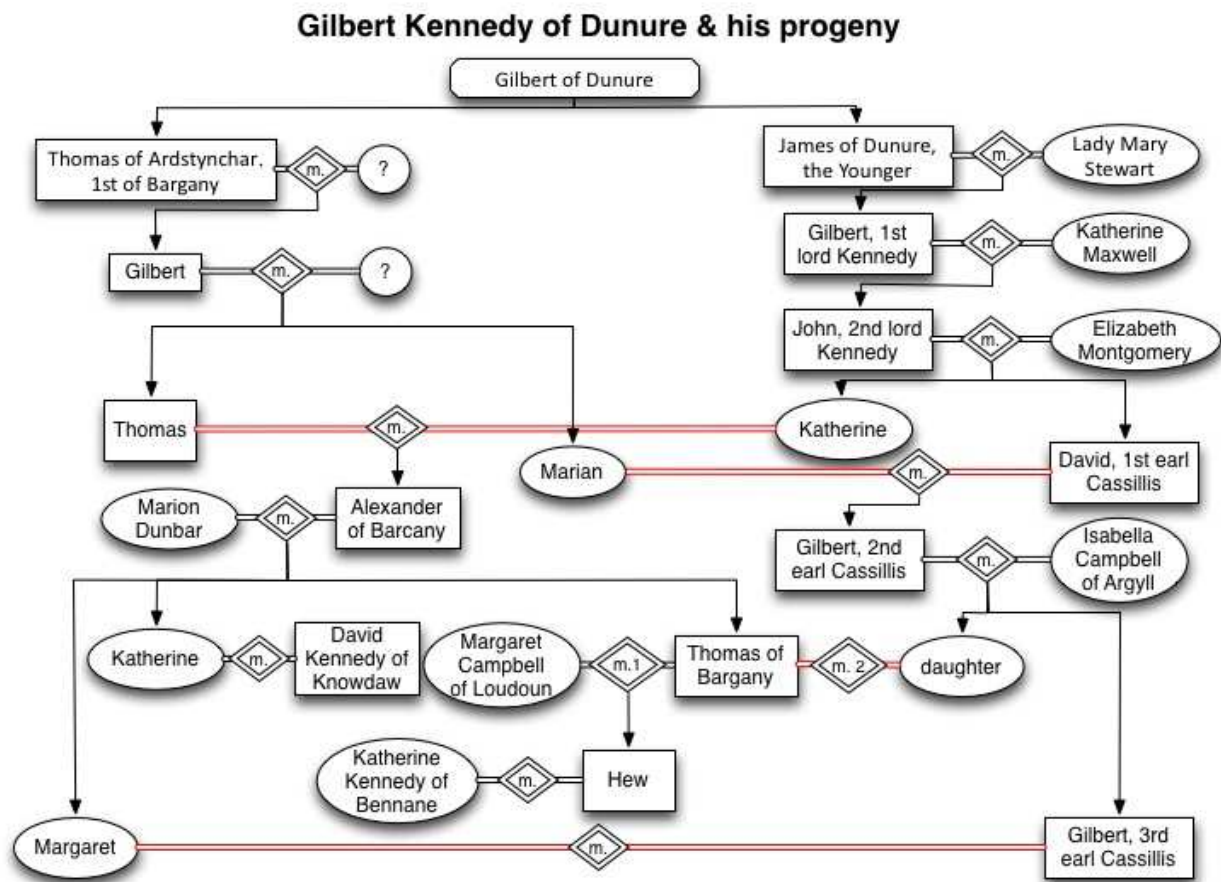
Gilbert Kennedy of Dunure & his progeny

Gilbert of Dunure

Thomas of Ardstynchar, 1st of Bargany
m.
?

James of Dunure, the Younger
m.
Lady Mary Stewart

Gilbert, 1st lord Kennedy
m.
Katherine Maxwell

Gilbert
m.
?

John, 2nd lord Kennedy
m.
Elizabeth Montgomery

Thomas
m.
Katherine

Marian
m.
David, 1st earl Cassillis

Marion Dunbar
m.
Alexander of Barcany

Gilbert, 2nd earl Cassillis
m.
Isabella Campbell of Argyll

Katherine
m.
David Kennedy of Knowdaw

Margaret Campbell of Loudoun
m.1
Thomas of Bargany
m. 2
daughter

Katherine Kennedy of Bennane
m.
Hew

Margaret
m.
Gilbert, 3rd earl Cassillis